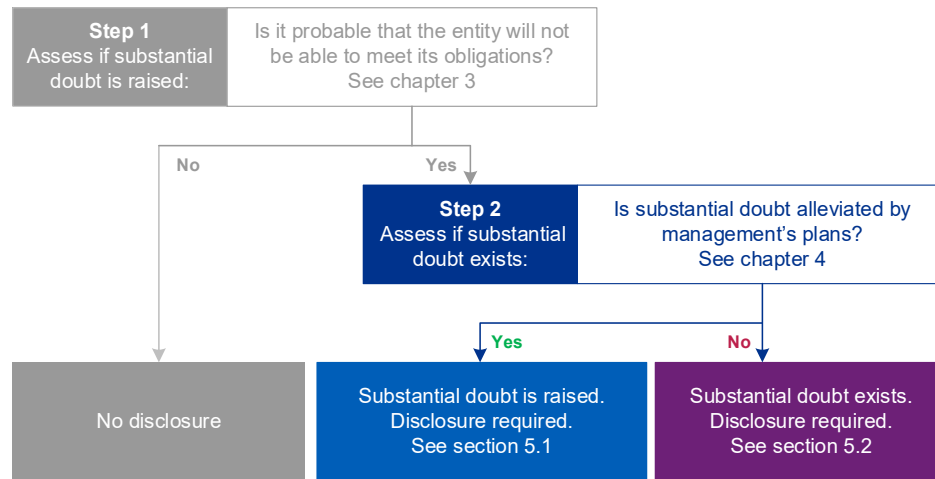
Step 1
Assess if substantial doubt is raised:

Is it probable that the entity will not be able to meet its obligations?
See chapter 3

No

Yes

Step 2
Assess if substantial doubt exists:

Is substantial doubt alleviated by management's plans?
See chapter 4

Yes

No

No disclosure

Substantial doubt is raised.
Disclosure required.
See section 5.1

Substantial doubt exists.
Disclosure required.
See section 5.2